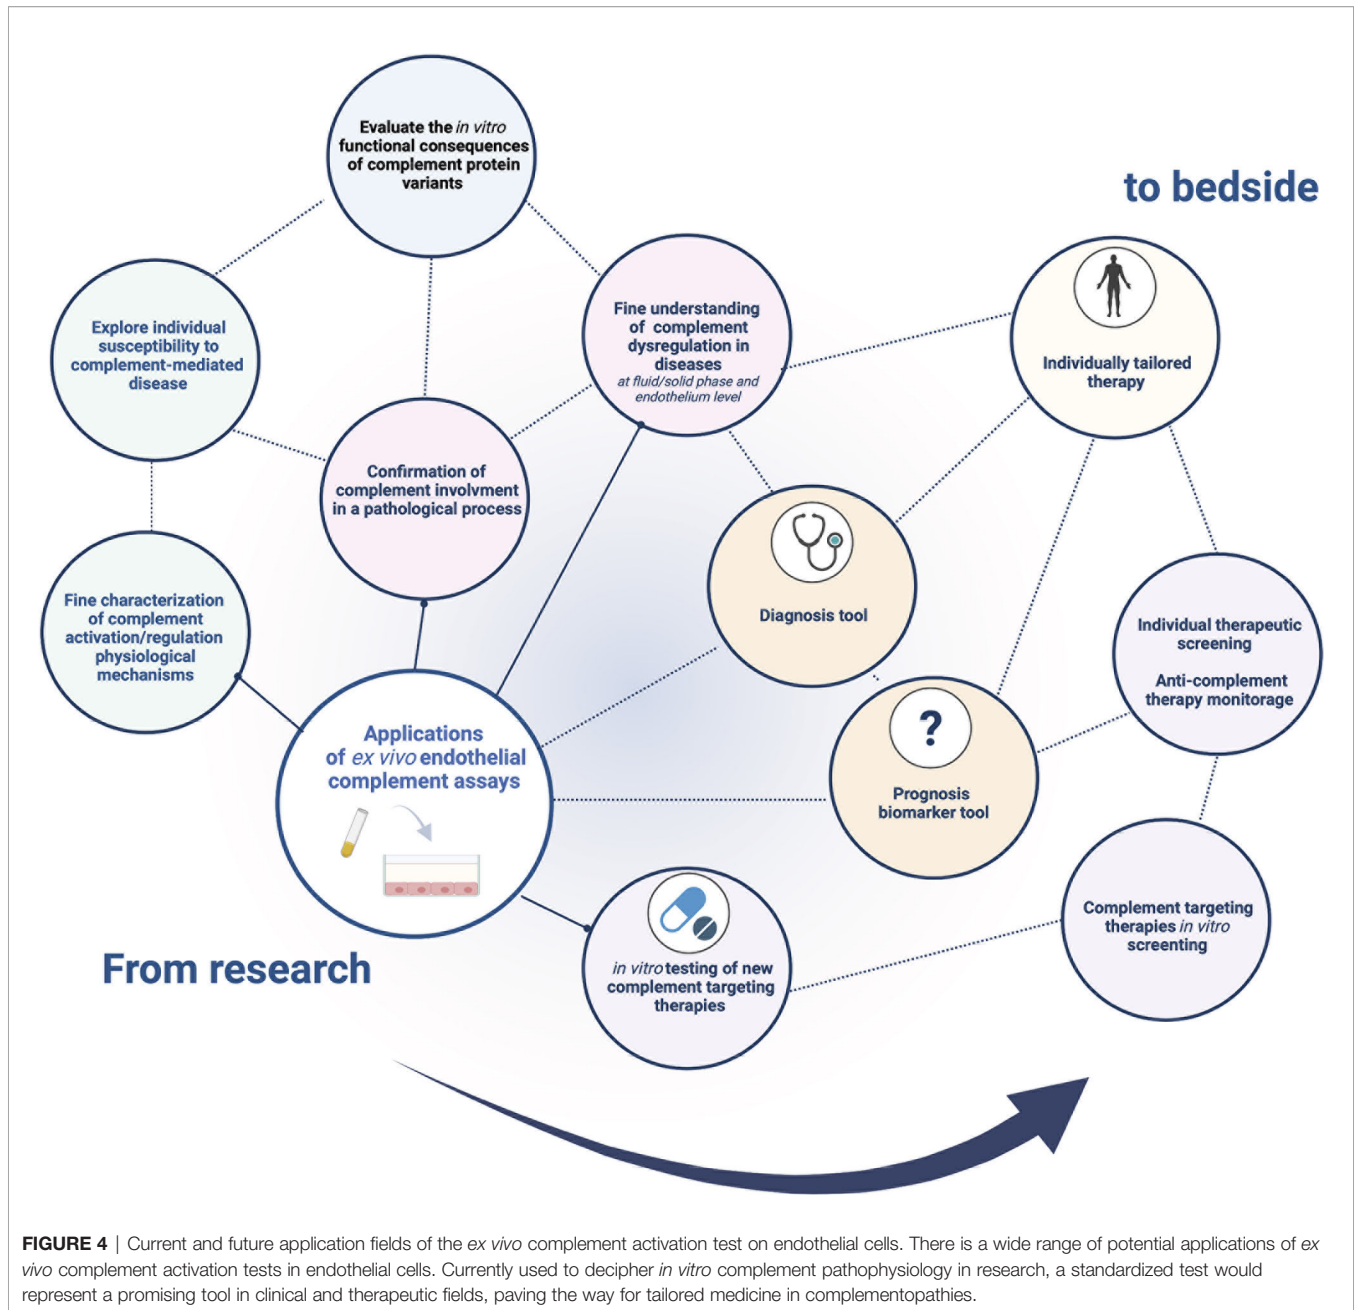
Evaluate the in vitro functional consequences of complement protein variants

to bedside

Explore individual susceptibility to complement-mediated disease

Fine understanding of complement dysregulation in diseases
at fluid/solid phase and endothelium level

Individually tailored therapy

Confirmation of complement involvment in a pathological process

Diagnosis tool

Fine characterization of complement activation/regulation physiological mechanisms

Individual therapeutic screening

Anti-complement therapy monitorage

Applications of ex vivo endothelial complement assays

?

Prognosis biomarker tool

Complement targeting therapies in vitro screenting

From research

in vitro testing of new complement targeting therapies

**FIGURE 4** | Current and future application fields of the ex vivo complement activation test on endothelial cells. There is a wide range of potential applications of ex vivo complement activation tests in endothelial cells. Currently used to decipher in vitro complement pathophysiology in research, a standardized test would represent a promising tool in clinical and therapeutic fields, paving the way for tailored medicine in complementopathies.